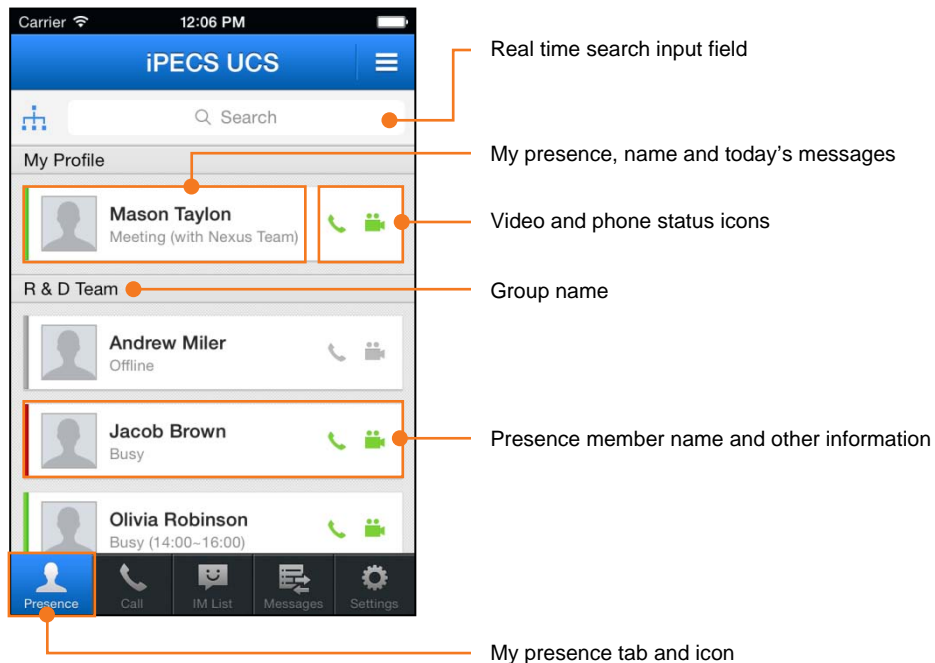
Carrier 12:06 PM

iPECS UCS

Search

My Profile

Mason Taylon
Meeting (with Nexus Team)

R & D Team

Andrew Miler
Offline

Jacob Brown
Busy

Olivia Robinson
Busy (14:00~16:00)

Presence Call IM List Messages Settings

Real time search input field

My presence, name and today's messages

Video and phone status icons

Group name

Presence member name and other information

My presence tab and icon